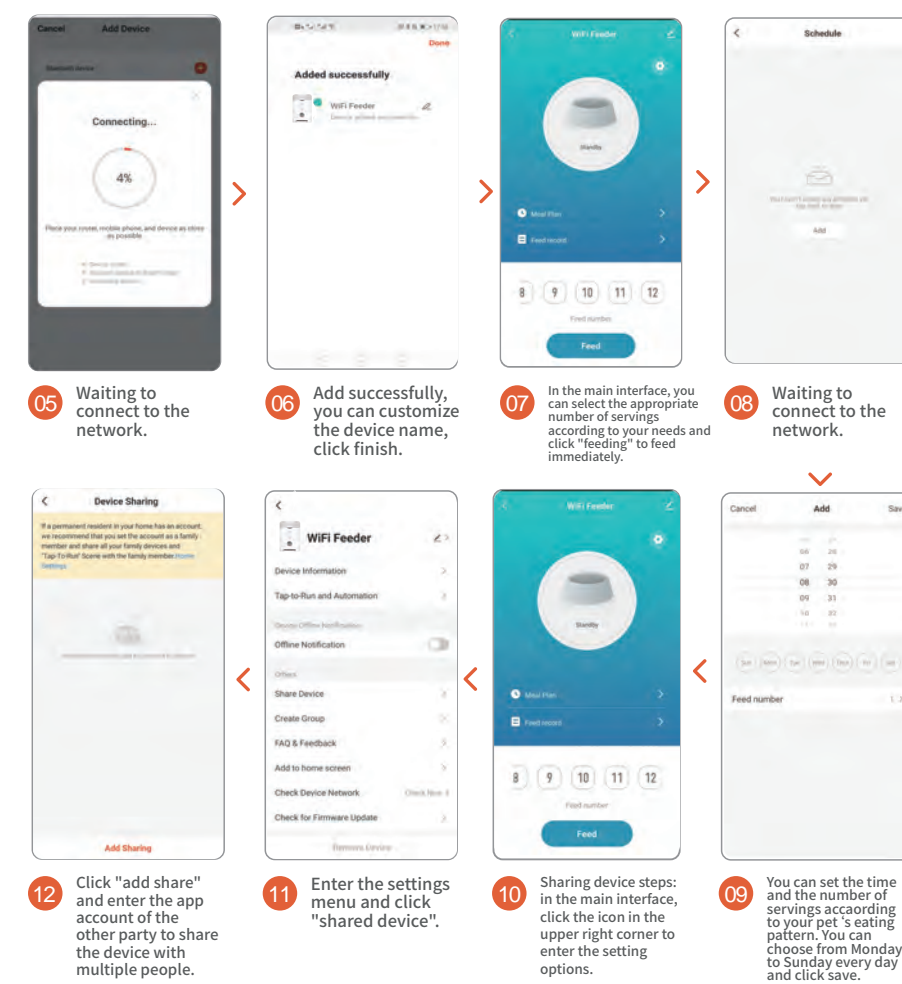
Cancel Add Device

Connecting...

4%

Place your router, mobile phone, and device as close as possible

05 Waiting to connect to the network.

Done

Added successfully

WiFi Feeder

06 Add successfully, you can customize the device name, click finish.

WiFi Feeder

Standby

Meal Plan

Feed record

8 9 10 11 12

Feed number

Feed

07 In the main interface, you can select the appropriate number of servings according to your needs and click "feeding" to feed immediately.

Schedule

Add

08 Waiting to connect to the network.

Device Sharing

If a permanent resident in your home has an account, we recommend that you set the account as a family member and share all your family devices and "Tap-To-Run" Scene with the family member.Home Settings

Add Sharing

12 Click "add share" and enter the app account of the other party to share the device with multiple people.

WiFi Feeder

Device Information

Tap-to-Run and Automation

Device Offline Notification

Offline Notification

Others

Share Device

Create Group

FAQ & Feedback

Add to home screen

Check Device Network

Check Now

Check for Firmware Update

Remove Device

11 Enter the settings menu and click "shared device".

WiFi Feeder

Standby

Meal Plan

Feed record

8 9 10 11 12

Feed number

Feed

10 Sharing device steps: in the main interface, click the icon in the upper right corner to enter the setting options.

Cancel Add Sav

06 28
07 29
08 30
09 31
10 32

Sun Mon Tue Wed Thu Fri Sat

Feed number

09 You can set the time and the number of servings accaording to your pet 's eating pattern. You can choose from Monday to Sunday every day and click save.